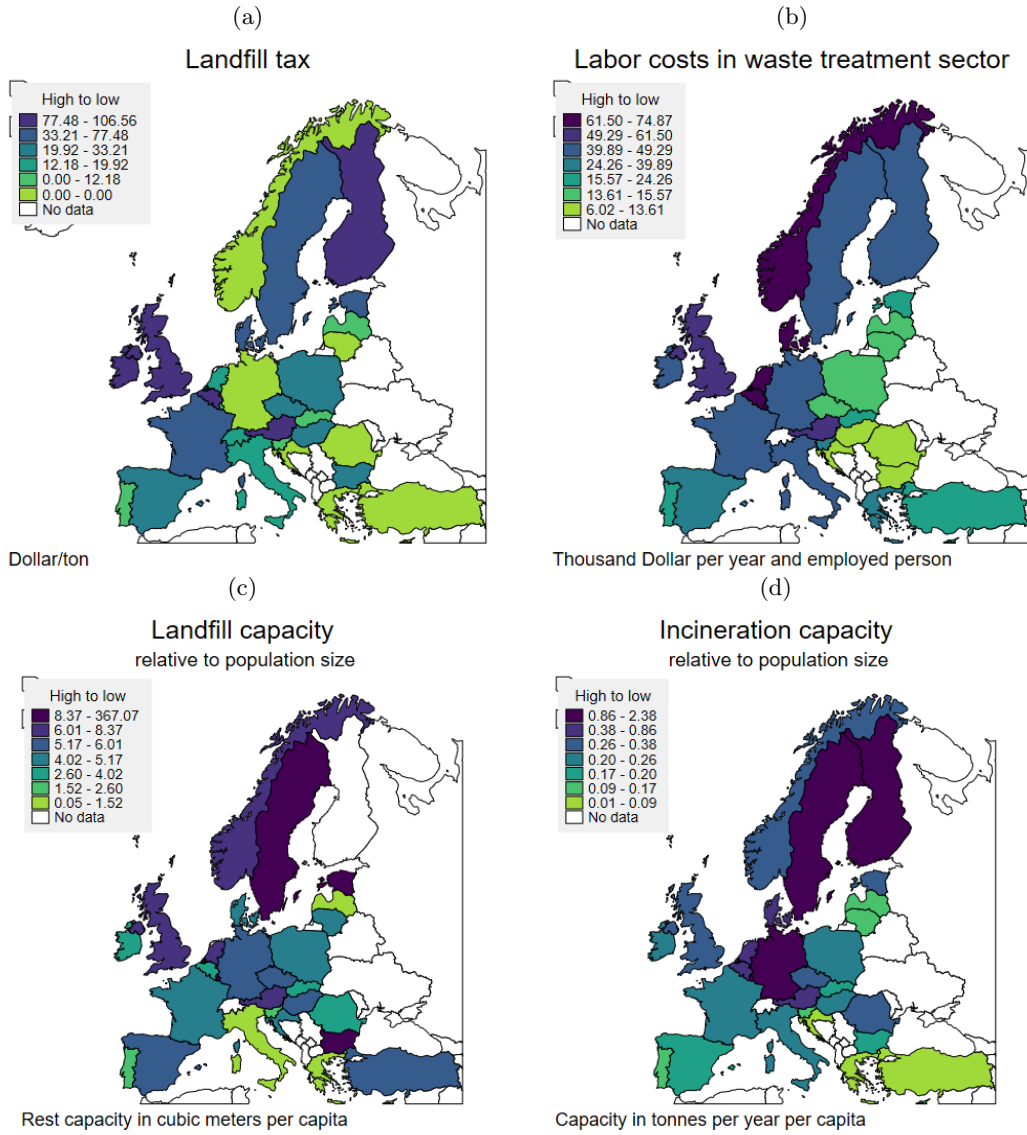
(a)

Landfill tax

High to low
77.48 - 106.56
33.21 - 77.48
19.92 - 33.21
12.18 - 19.92
0.00 - 12.18
0.00 - 0.00
No data

Dollar/ton

(b)

Labor costs in waste treatment sector

High to low
61.50 - 74.87
49.29 - 61.50
39.89 - 49.29
24.26 - 39.89
15.57 - 24.26
13.61 - 15.57
6.02 - 13.61
No data

Thousand Dollar per year and employed person

(c)

Landfill capacity
relative to population size

High to low
8.37 - 367.07
6.01 - 8.37
5.17 - 6.01
4.02 - 5.17
2.60 - 4.02
1.52 - 2.60
0.05 - 1.52
No data

Rest capacity in cubic meters per capita

(d)

Incineration capacity
relative to population size

High to low
0.86 - 2.38
0.38 - 0.86
0.26 - 0.38
0.20 - 0.26
0.17 - 0.20
0.09 - 0.17
0.01 - 0.09
No data

Capacity in tonnes per year per capita